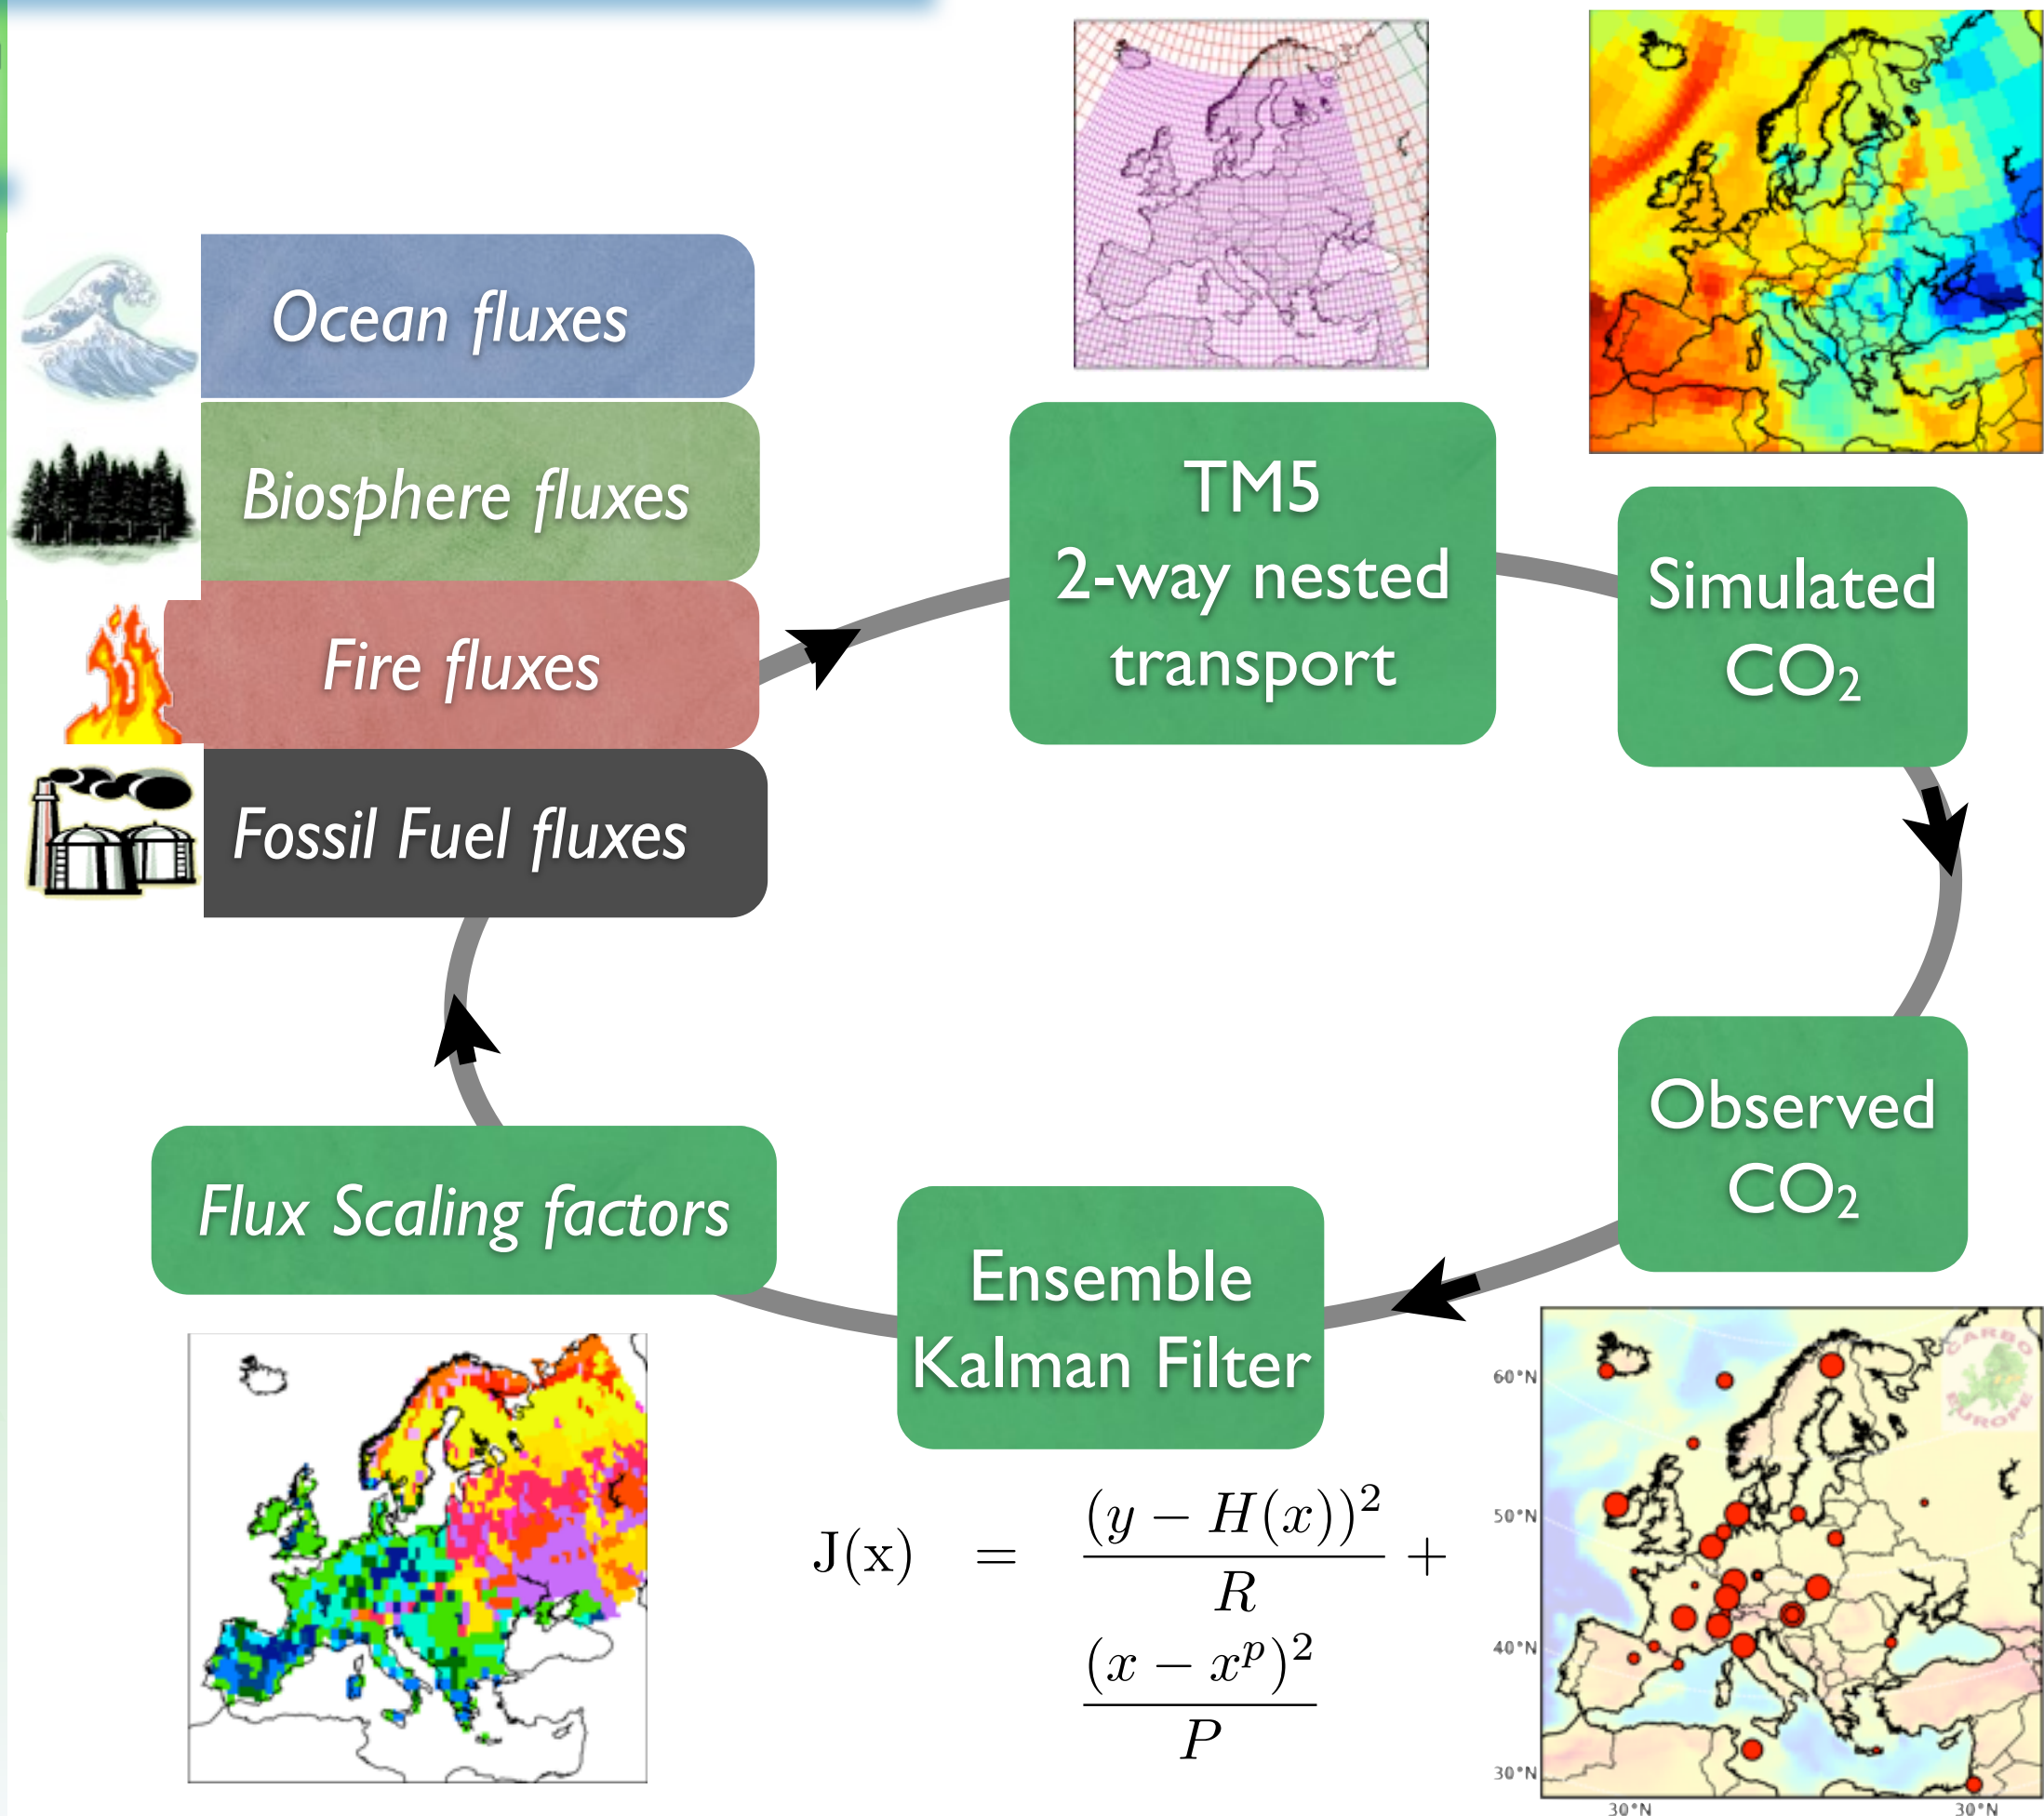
Ocean fluxes

Biosphere fluxes

Fire fluxes

Fossil Fuel fluxes

TM5 2-way nested transport

Simulated $CO_2$

Observed $CO_2$

Ensemble Kalman Filter

Flux Scaling factors

$J(x) = \frac{(y - H(x))^2}{R} + \frac{(x - x^p)^2}{P}$

60°N
50°N
40°N
30°N
30°N
30°N

CARBO EUROPE